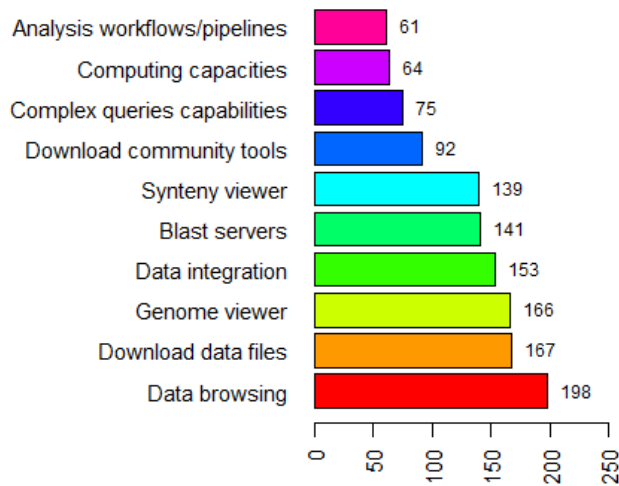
Analysis workflows/pipelines 61
Computing capacities 64
Complex queries capabilities 75
Download community tools 92
Synteny viewer 139
Blast servers 141
Data integration 153
Genome viewer 166
Download data files 167
Data browsing 198

0 50 100 150 200 250